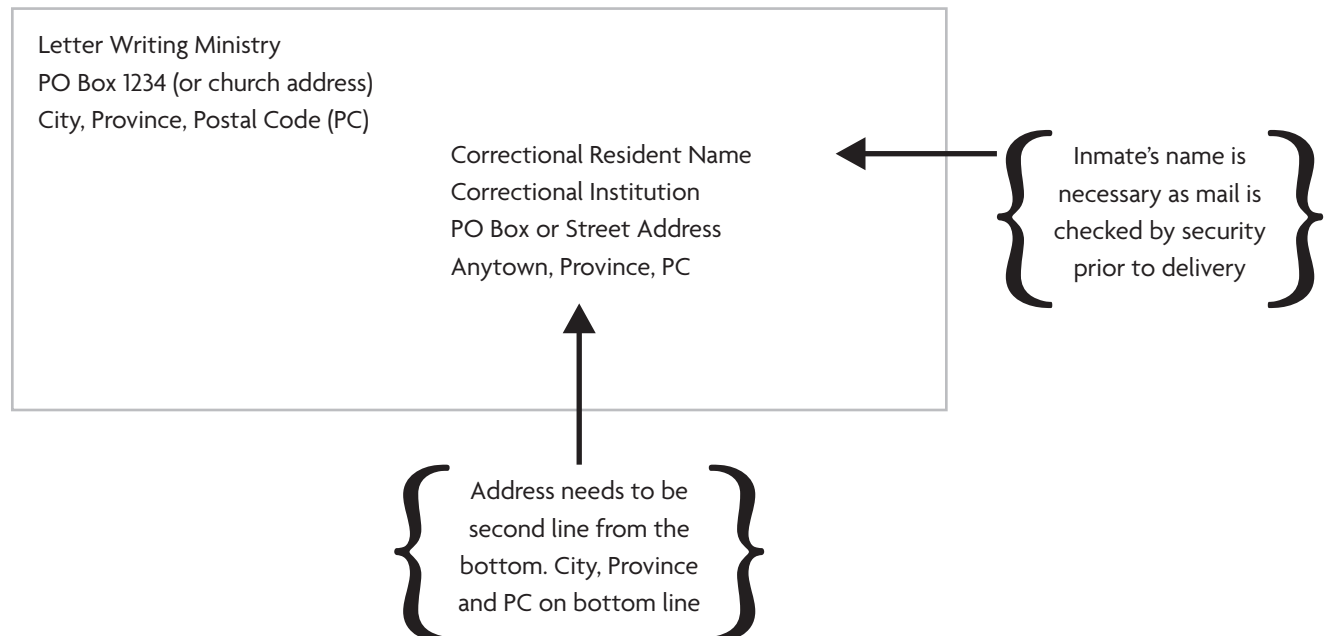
Letter Writing Ministry
PO Box 1234 (or church address)
City, Province, Postal Code (PC)

Correctional Resident Name
Correctional Institution
PO Box or Street Address
Anytown, Province, PC

Inmate's name is necessary as mail is checked by security prior to delivery

Address needs to be second line from the bottom. City, Province and PC on bottom line